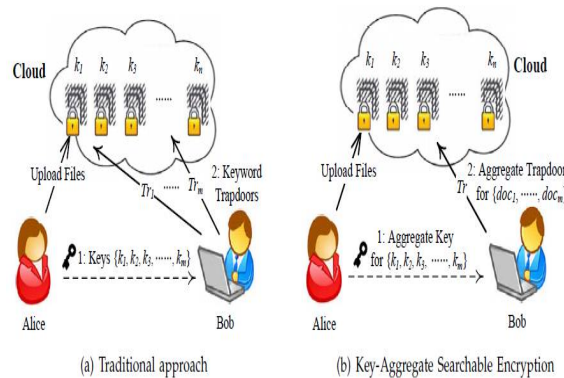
Cloud

$k_1$ $k_2$ $k_3$ ...... $k_n$

Upload Files

$Tr_1$ ...... $Tr_m$

2: Keyword Trapdoors

1: Keys $\{k_1, k_2, k_3, \cdots\cdots, k_m\}$

Alice

Bob

(a) Traditional approach

Cloud

$k_1$ $k_2$ $k_3$ ...... $k_n$

Upload Files

$Tr$

2: Aggregate Trapdoor for $\{doc_1, \cdots\cdots, doc_m\}$

1: Aggregate Key for $\{k_1, k_2, k_3, \cdots\cdots, k_m\}$

Alice

Bob

(b) Key-Aggregate Searchable Encryption